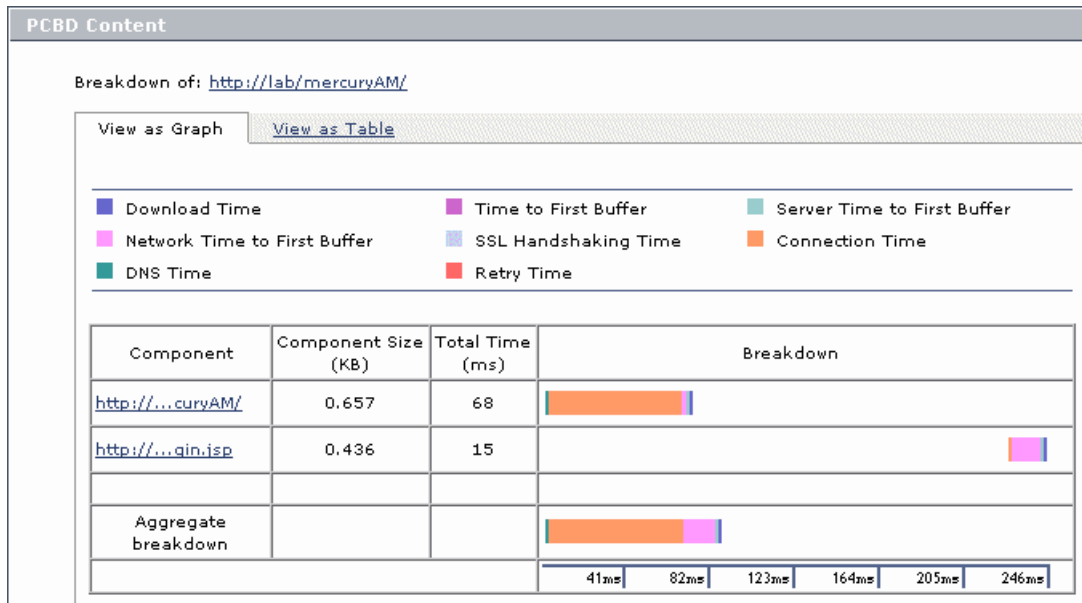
PCBD Content

Breakdown of: http://lab/mercuryAM/

View as Graph | View as Table

Download Time
Time to First Buffer
Server Time to First Buffer
Network Time to First Buffer
SSL Handshaking Time
Connection Time
DNS Time
Retry Time

| Component | Component Size (KB) | Total Time (ms) | Breakdown |
|---|---|---|---|
| http://...curyAM/ | 0.657 | 68 | |
| http://...gin.jsp | 0.436 | 15 | |
| | | | |
| Aggregate breakdown | | | |
| | | | 41ms 82ms 123ms 164ms 205ms 246ms |